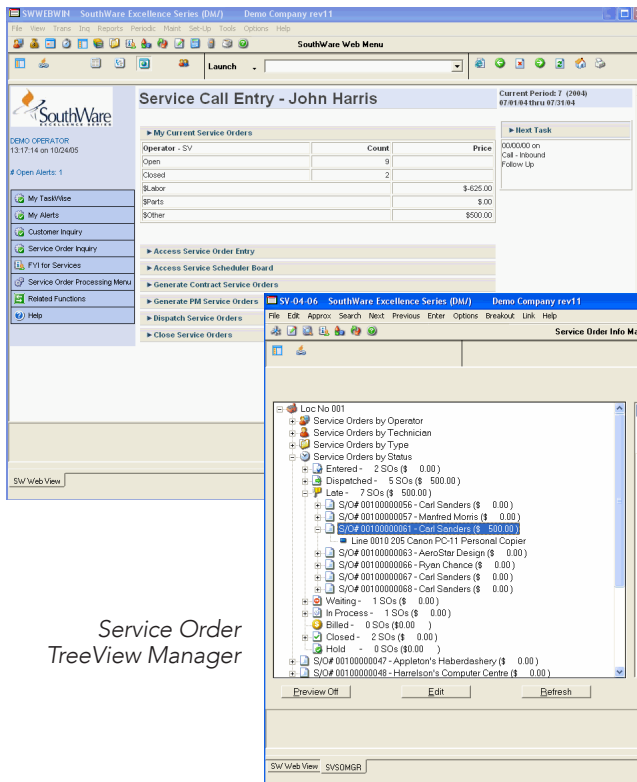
SWWEBWIN SouthWare Excellence Series (DM/) Demo Company rev11

File View Trans Inq Reports Periodic Maint Set-Up Tools Options Help

SouthWare Web Menu

Launch

SouthWare EXCELLENCE SERIES

DEMO OPERATOR
13:17:14 on 10/24/05

# Open Alerts: 1

My TaskWise
My Alerts
Customer Inquiry
Service Order Inquiry
FYI for Services
Service Order Processing Menu
Related Functions
Help

Service Call Entry - John Harris

Current Period: 7 (2004)
07/01/04 thru 07/31/04

► My Current Service Orders

| Operator - SV | Count | Price |
|---|---|---|
| Open | 9 | |
| Closed | 2 | |
| $Labor | | $-625.00 |
| $Parts | | $.00 |
| $Other | | $500.00 |

► Next Task

00/00/00 on
Call - Inbound
Follow Up

► Access Service Order Entry
► Access Service Scheduler Board
► Generate Contract Service Orders
► Generate PM Service Orders
► Dispatch Service Orders
► Close Service Orders

SW Web View

SV-04-06 SouthWare Excellence Series (DM/) Demo Company rev11

File Edit Approx Search Next Previous Enter Options Breakout Link Help

Service Order Info Ma

Loc No 001
Service Orders by Operator
Service Orders by Technician
Service Orders by Type
Service Orders by Status
Entered - 2 SOs ($ 0.00)
Dispatched - 5 SOs ($ 500.00)
Late - 7 SOs ($ 500.00)
S/O# 00100000056 - Carl Sanders ($ 0.00)
S/O# 00100000057 - Manfred Morris ($ 0.00)
S/O# 00100000061 - Carl Sanders ($ 500.00)
Line 0010 205 Canon PC-11 Personal Copier
S/O# 00100000063 - AeroStar Design ($ 0.00)
S/O# 00100000066 - Ryan Chance ($ 0.00)
S/O# 00100000067 - Carl Sanders ($ 0.00)
S/O# 00100000068 - Carl Sanders ($ 0.00)
Waiting - 1 SOs ($ 0.00)
In Process - 1 SOs ($ 0.00)
Billed - 0 SOs ($0.00 )
Closed - 2 SOs ($ 0.00)
Hold - 0 SOs ($0.00 )
S/O# 00100000047 - Appleton's Haberdashery ($ 0.00)
S/O# 00100000048 - Harrelson's Computer Centre ($ 0.00)

Preview Off
Edit
Refresh

SW Web View SVSOMGR

Service Order
TreeView Manager